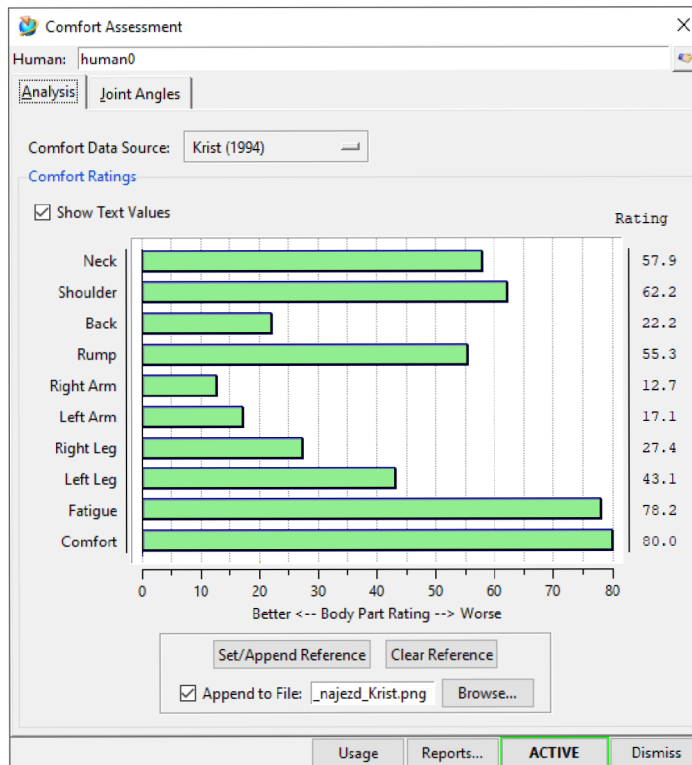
Comfort Assessment
Human: human0
Analysis | Joint Angles

Comfort Data Source: Krist (1994)

Comfort Ratings

Show Text Values

Rating

| | Rating |
|---|---|
| Neck | 57.9 |
| Shoulder | 62.2 |
| Back | 22.2 |
| Rump | 55.3 |
| Right Arm | 12.7 |
| Left Arm | 17.1 |
| Right Leg | 27.4 |
| Left Leg | 43.1 |
| Fatigue | 78.2 |
| Comfort | 80.0 |

0 10 20 30 40 50 60 70 80

Better <-- Body Part Rating --> Worse

Set/Append Reference | Clear Reference

Append to File: _najezd_Krist.png | Browse...

Usage | Reports... | ACTIVE | Dismiss